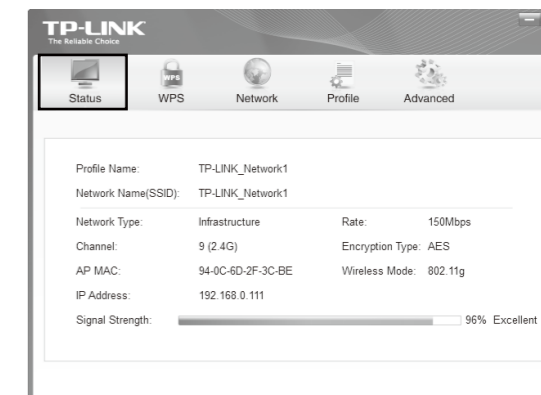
TP-LINK
The Reliable Choice

Status WPS Network Profile Advanced

WPS

| | | | |
|---|---|---|---|
| Profile Name: | TP-LINK_Network1 | | |
| Network Name(SSID): | TP-LINK_Network1 | | |
| Network Type: | Infrastructure | Rate: | 150Mbps |
| Channel: | 9 (2.4G) | Encryption Type: | AES |
| AP MAC: | 94-0C-6D-2F-3C-BE | Wireless Mode: | 802.11g |
| IP Address: | 192.168.0.111 | | |
| Signal Strength: | | 96% Excellent | |